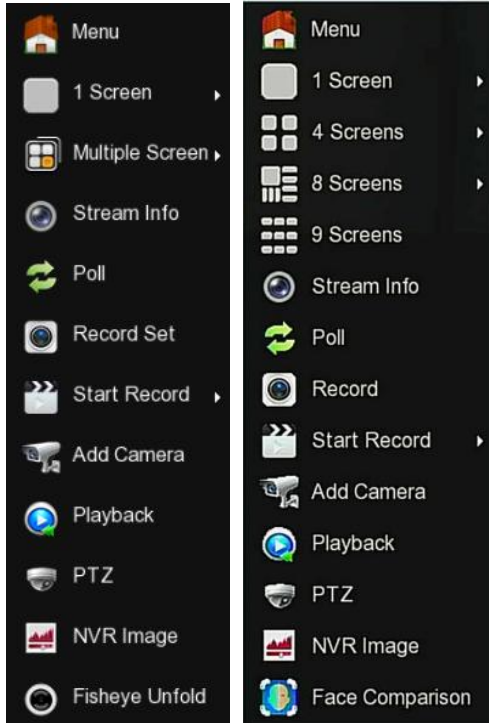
Menu
1 Screen
Multiple Screen
Stream Info
Poll
Record Set
Start Record
Add Camera
Playback
PTZ
NVR Image
Fisheye Unfold

Menu
1 Screen
4 Screens
8 Screens
9 Screens
Stream Info
Poll
Record
Start Record
Add Camera
Playback
PTZ
NVR Image
Face Comparison